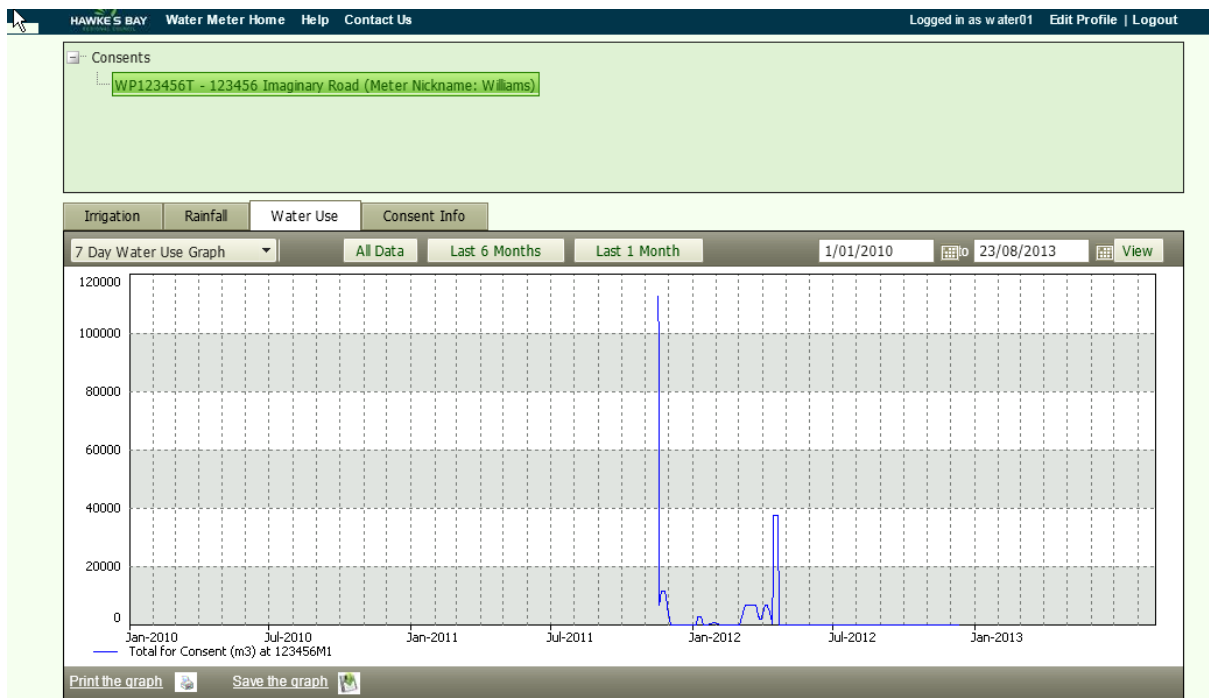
HAWKE'S BAY REGIONAL COUNCIL Water Meter Home Help Contact Us Logged in as water01 Edit Profile | Logout

Consents
WP123456T - 123456 Imaginary Road (Meter Nickname: Williams)

Irrigation Rainfall Water Use Consent Info

7 Day Water Use Graph All Data Last 6 Months Last 1 Month 1/01/2010 to 23/08/2013 View

120000
100000
80000
60000
40000
20000
0

Jan-2010 Jul-2010 Jan-2011 Jul-2011 Jan-2012 Jul-2012 Jan-2013

Total for Consent (m3) at 123456M1

Print the graph Save the graph